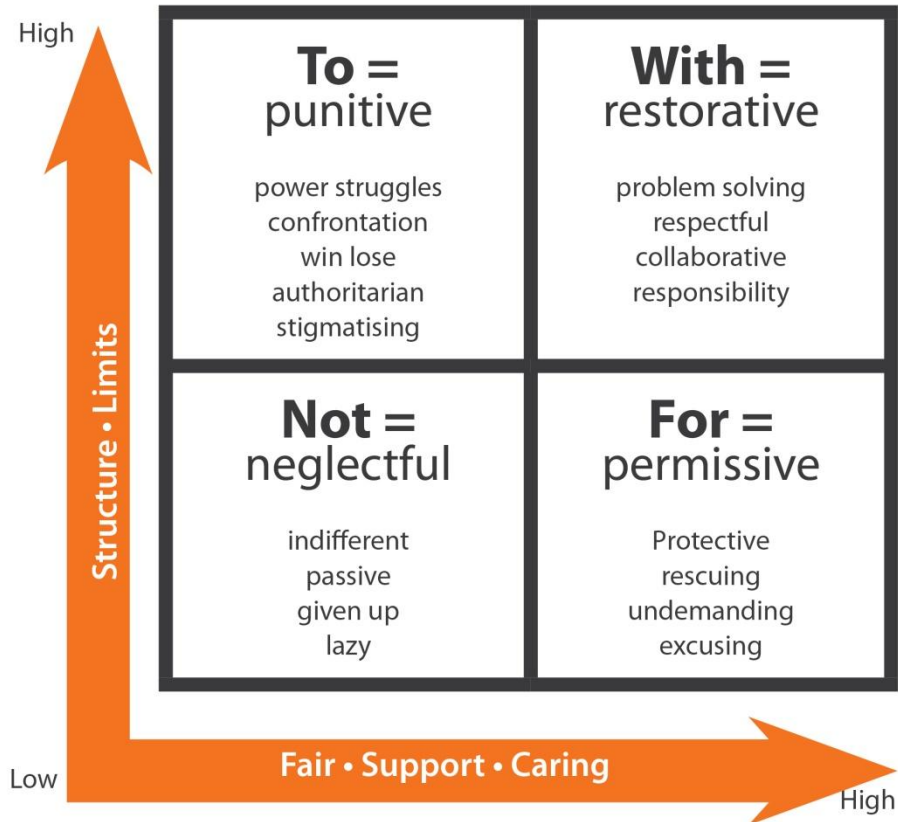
High

Structure • Limits

To =
punitive

power struggles
confrontation
win lose
authoritarian
stigmatising

With =
restorative

problem solving
respectful
collaborative
responsibility

Not =
neglectful

indifferent
passive
given up
lazy

For =
permissive

Protective
rescuing
undemanding
excusing

Low

Fair • Support • Caring

High